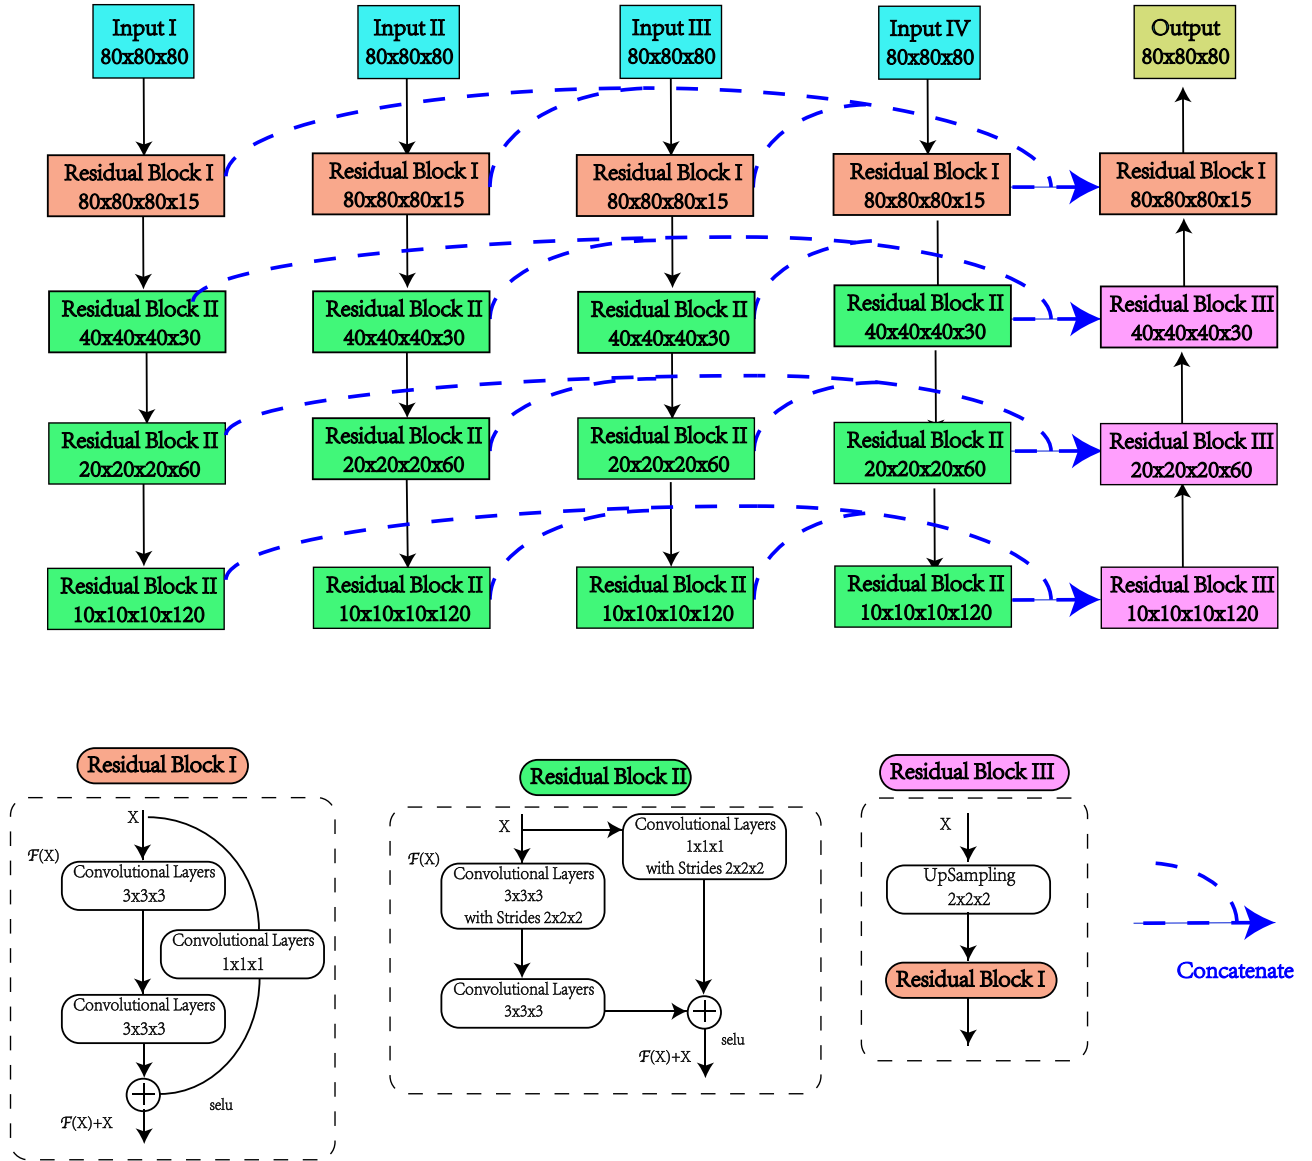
Input I
80x80x80

Input II
80x80x80

Input III
80x80x80

Input IV
80x80x80

Output
80x80x80

Residual Block I
80x80x80x15

Residual Block I
80x80x80x15

Residual Block I
80x80x80x15

Residual Block I
80x80x80x15

Residual Block I
80x80x80x15

Residual Block II
40x40x40x30

Residual Block II
40x40x40x30

Residual Block II
40x40x40x30

Residual Block II
40x40x40x30

Residual Block III
40x40x40x30

Residual Block II
20x20x20x60

Residual Block II
20x20x20x60

Residual Block II
20x20x20x60

Residual Block II
20x20x20x60

Residual Block III
20x20x20x60

Residual Block II
10x10x10x120

Residual Block II
10x10x10x120

Residual Block II
10x10x10x120

Residual Block II
10x10x10x120

Residual Block III
10x10x10x120

Residual Block I

X
$\mathcal{F}$(X)
Convolutional Layers
3x3x3
Convolutional Layers
1x1x1
Convolutional Layers
3x3x3
selu
$\mathcal{F}$(X)+X

Residual Block II

X
$\mathcal{F}$(X)
Convolutional Layers
1x1x1
with Strides 2x2x2
Convolutional Layers
3x3x3
with Strides 2x2x2
Convolutional Layers
3x3x3
selu
$\mathcal{F}$(X)+X

Residual Block III

X
UpSampling
2x2x2
Residual Block I

Concatenate